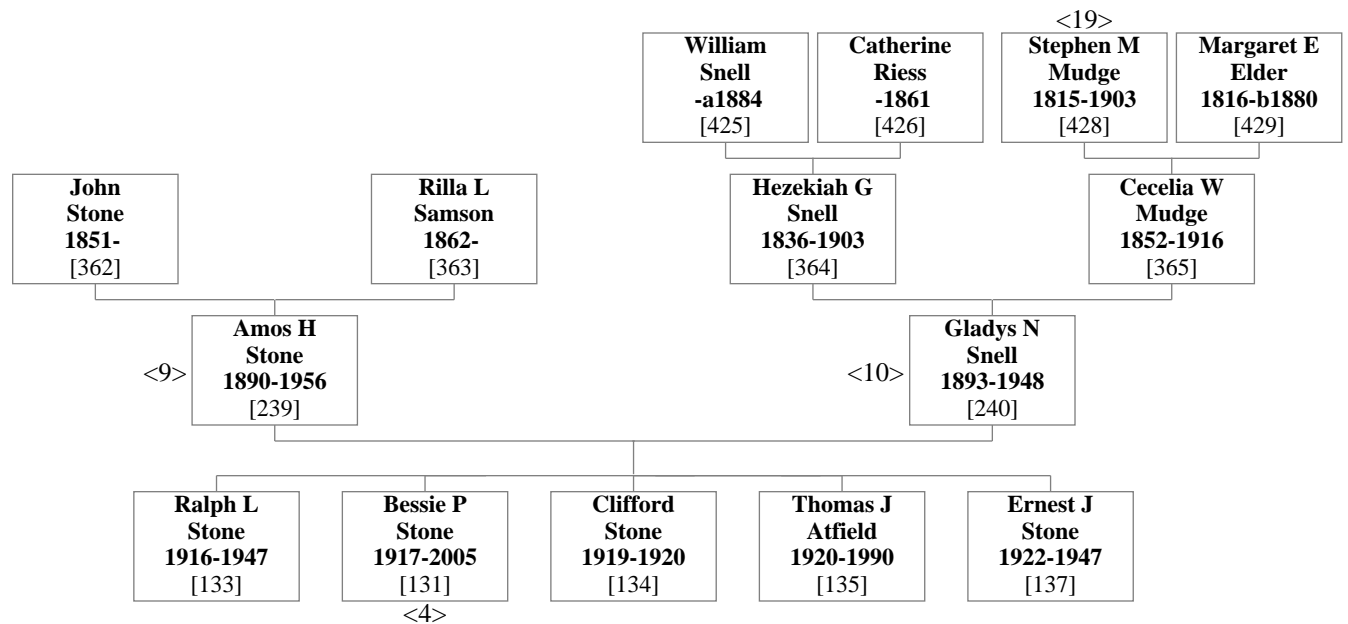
<19>

William Snell -a1884 [425]

Catherine Riess -1861 [426]

Stephen M Mudge 1815-1903 [428]

Margaret E Elder 1816-b1880 [429]

John Stone 1851- [362]

Rilla L Samson 1862- [363]

Hezekiah G Snell 1836-1903 [364]

Cecelia W Mudge 1852-1916 [365]

<9>

Amos H Stone 1890-1956 [239]

<10>

Gladys N Snell 1893-1948 [240]

Ralph L Stone 1916-1947 [133]

Bessie P Stone 1917-2005 [131]

<4>

Clifford Stone 1919-1920 [134]

Thomas J Atfield 1920-1990 [135]

Ernest J Stone 1922-1947 [137]